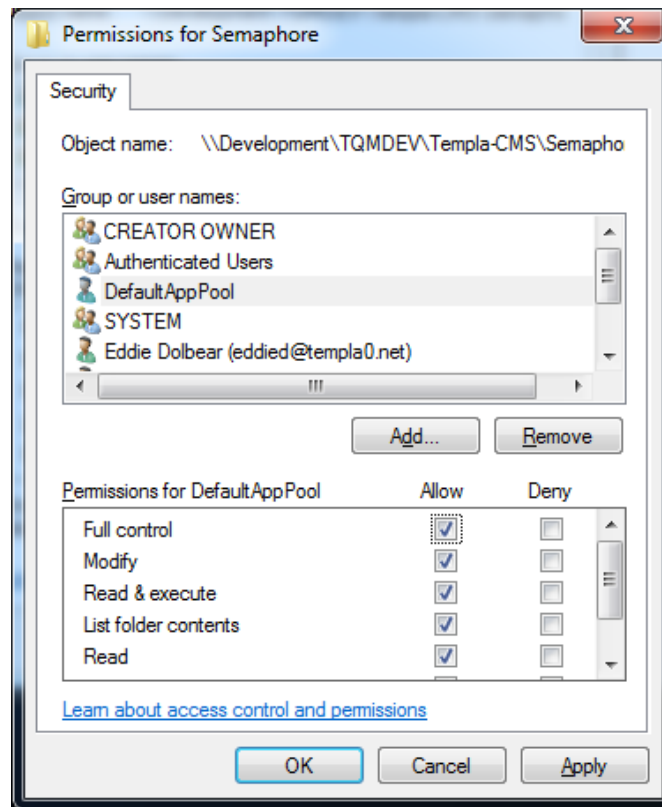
Permissions for Semaphore

Security

Object name: \\Development\TQMDEV\Templa-CMS\Semapho

Group or user names:

CREATOR OWNER
Authenticated Users
DefaultAppPool
SYSTEM
Eddie Dolbear (eddied@templa0.net)

Add...
Remove

| Permissions for DefaultAppPool | Allow | Deny |
|---|---|---|
| Full control | ☑ | ☐ |
| Modify | ☑ | ☐ |
| Read & execute | ☑ | ☐ |
| List folder contents | ☑ | ☐ |
| Read | ☑ | ☐ |

Learn about access control and permissions

OK
Cancel
Apply